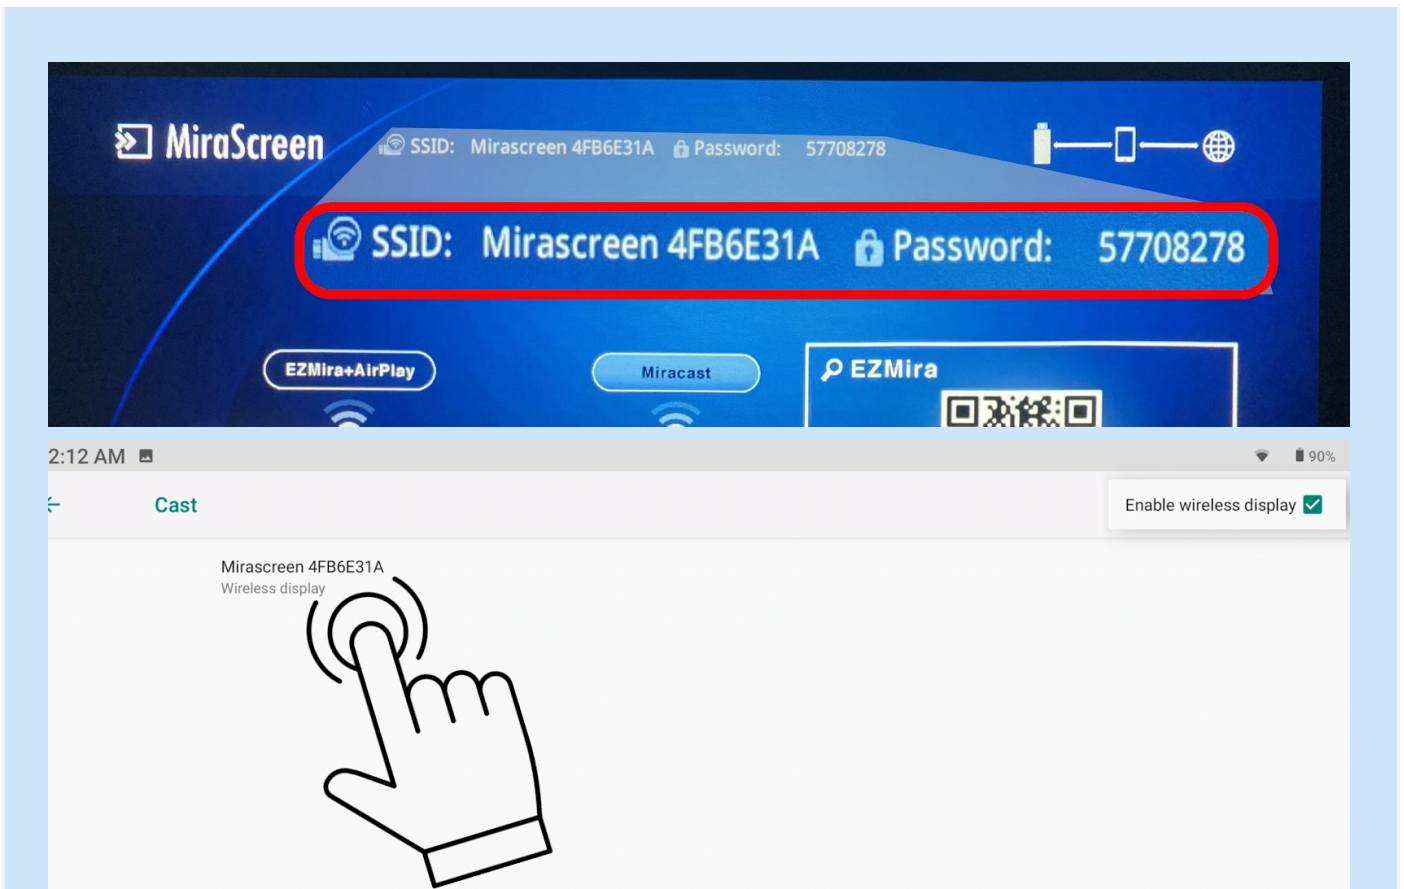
MiraScreen SSID: Mirascreen 4FB6E31A Password: 57708278

SSID: Mirascreen 4FB6E31A Password: 57708278

EZMira+AirPlay

Miracast

EZMira

2:12 AM

90%

Cast

Enable wireless display

Mirascreen 4FB6E31A
Wireless display